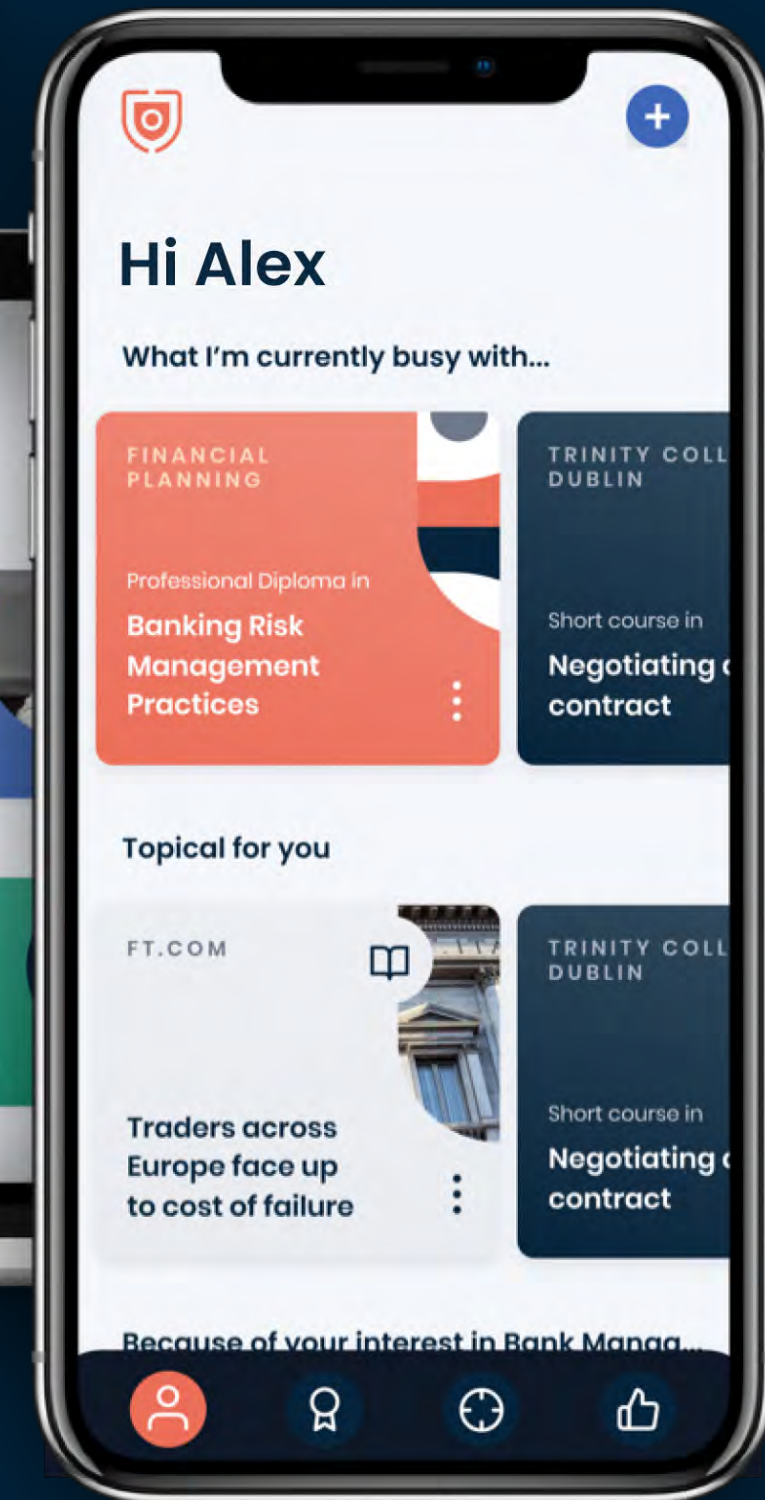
+

Hi Alex

What I'm currently busy with...

FINANCIAL PLANNING

Professional Diploma in

Banking Risk Management Practices

TRINITY COLL DUBLIN

Short course in

Negotiating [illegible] contract

Topical for you

FT.COM

Traders across Europe face up to cost of failure

TRINITY COLL DUBLIN

Short course in

Negotiating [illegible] contract

Because of your interest in Bank Manag...